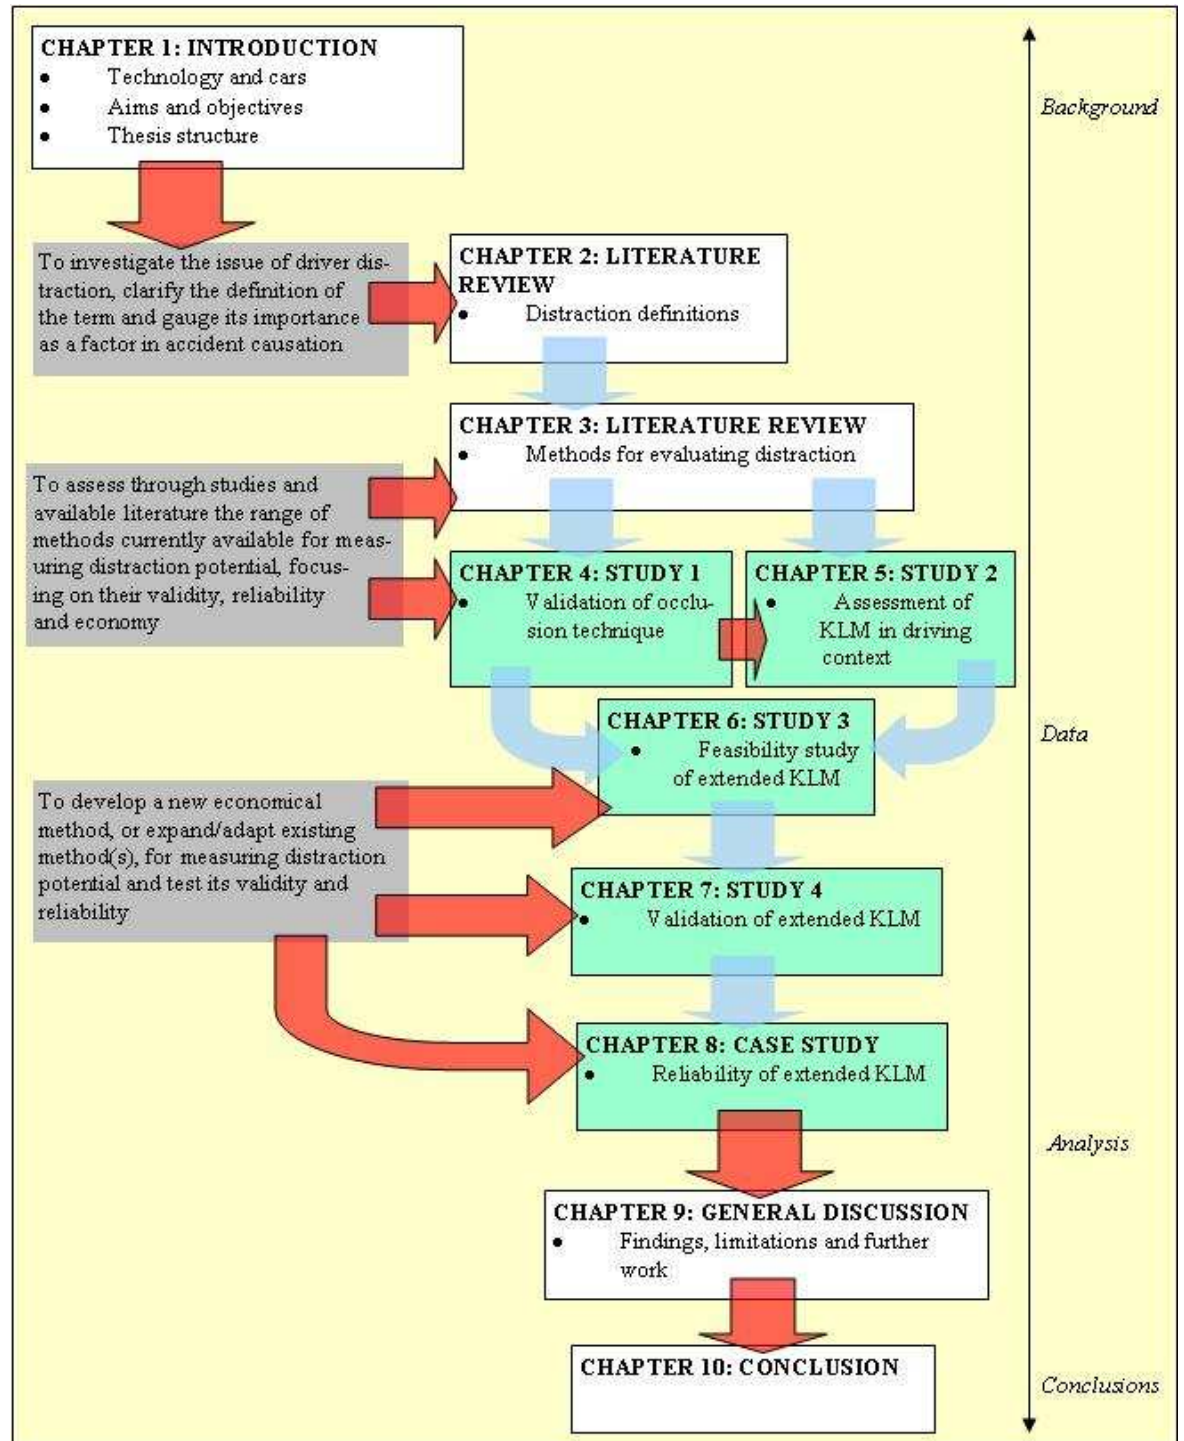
CHAPTER 1: INTRODUCTION
• Technology and cars
• Aims and objectives
• Thesis structure

Background

To investigate the issue of driver distraction, clarify the definition of the term and gauge its importance as a factor in accident causation

CHAPTER 2: LITERATURE REVIEW
• Distraction definitions

CHAPTER 3: LITERATURE REVIEW
• Methods for evaluating distraction

To assess through studies and available literature the range of methods currently available for measuring distraction potential, focusing on their validity, reliability and economy

CHAPTER 4: STUDY 1
• Validation of occlusion technique

CHAPTER 5: STUDY 2
• Assessment of KLM in driving context

CHAPTER 6: STUDY 3
• Feasibility study of extended KLM

Data

To develop a new economical method, or expand/adapt existing method(s), for measuring distraction potential and test its validity and reliability

CHAPTER 7: STUDY 4
• Validation of extended KLM

CHAPTER 8: CASE STUDY
• Reliability of extended KLM

Analysis

CHAPTER 9: GENERAL DISCUSSION
• Findings, limitations and further work

CHAPTER 10: CONCLUSION

Conclusions